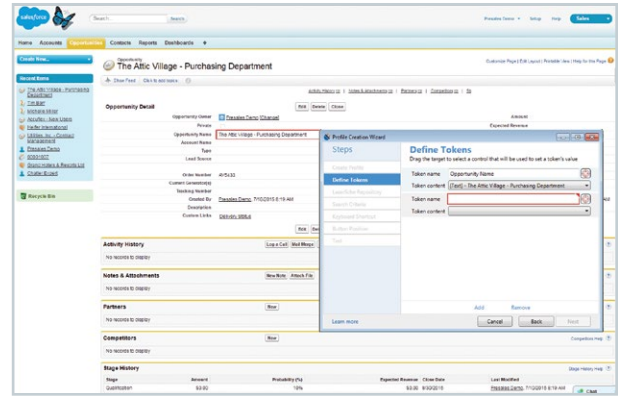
salesforce
Search...
Search
Pressideo Demo
Setup
Help
Sales

Home
Accounts
Opportunities
Contacts
Reports
Dashboards
+

Create New...

Recent Items
The Attic Village - Purchasing Department
Tim Barr
Monsters Inc
Acme Inc - New Order
Stellar International
Utilities, Inc. - Contract Management
Pressideo Demo
00001007
Grand Hotels & Resorts Ltd
Charlie Bidwell

Recycle Bin

Opportunity
The Attic Village - Purchasing Department
Customize Page | Edit Layout | Printable View | Help for this Page
Show Feed
Click to add topics

Activity History [0] | Notes & Attachments [0] | Partners [0] | Competitors [0] | Sta

Opportunity Detail
Add
Delete
Clone
Opportunity Owner
Pressideo Demo [Change]
Amount
Private
Expected Revenue
Opportunity Name
The Attic Village - Purchasing Department
Account Name
Type
Lead Source
Order Number
4f/5433
Current Generator(s)
Tracking Number
Created By
Pressideo Demo, 7/10/2015 8:19 AM
Description
Custom Links
Delivery Status
Edit
Del

Activity History
Log a Call
Mail Merge
No records to display

Notes & Attachments
New Note
Attach File
No records to display

Partners
New
No records to display

Competitors
New
Competitors Help
No records to display

Stage History
Stage History Help
Stage
Amount
Probability (%)
Expected Revenue
Close Date
Last Modified
Qualification
$0.00
10%
$0.00
8/30/2015
Pressideo Demo, 7/10/2015 8:19 AM

Profile Creation Wizard
Steps
Learn Profile
Define Tokens
Search for Recording
Search Criteria
Keyboard Shortcut
Button Position
Test
Learn more
Define Tokens
Drag the target to select a control that will be used to set a token's value
Token name
Opportunity Name
Token content
[Text] - The Attic Village - Purchasing Department
Token name
Token content
Add
Remove
Cancel
Back
Next
Chat